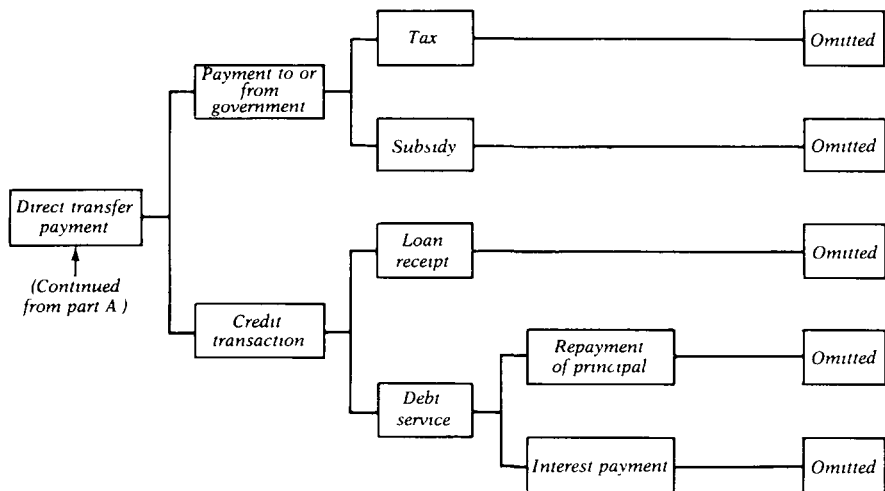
Direct transfer payment

(Continued from part A )

Payment to or from government

Tax

Omitted

Subsidy

Omitted

Credit transaction

Loan receipt

Omitted

Debt service

Repayment of principal

Omitted

Interest payment

Omitted